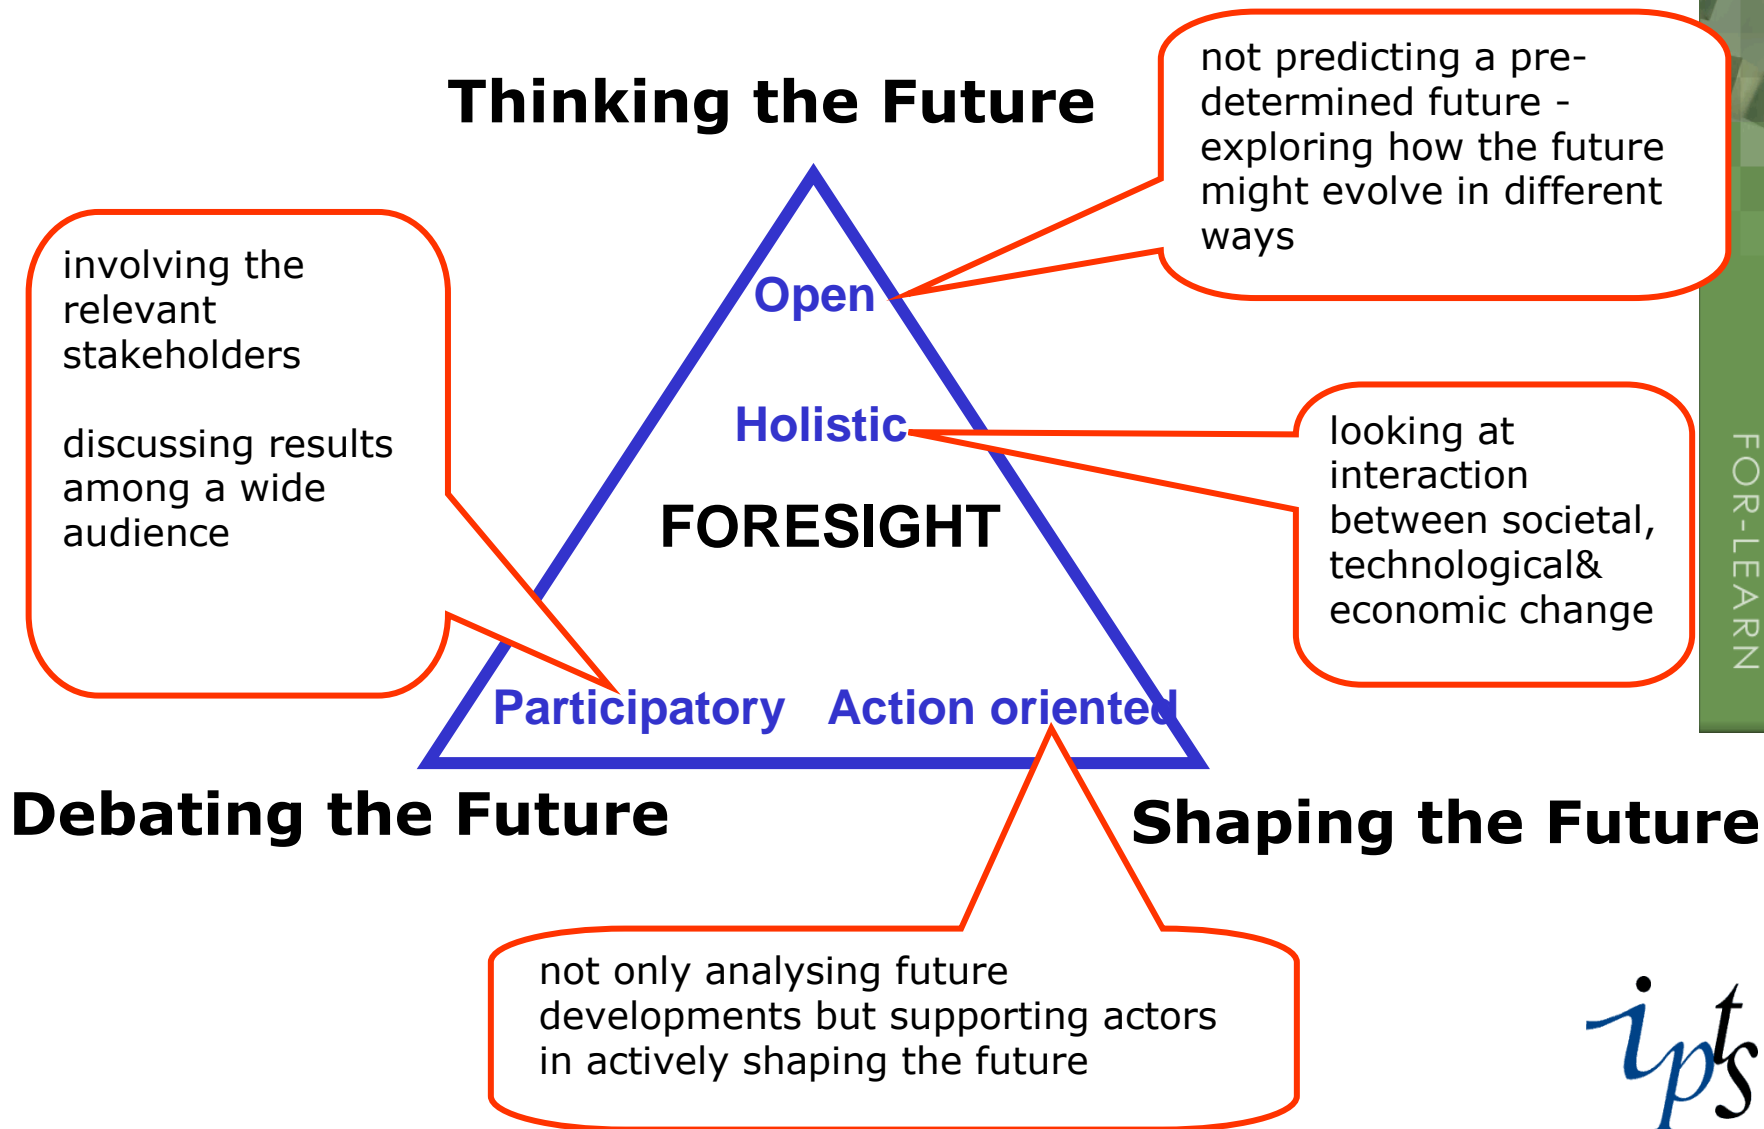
Thinking the Future

not predicting a predetermined future - exploring how the future might evolve in different ways

involving the relevant stakeholders

discussing results among a wide audience

Open

Holistic

FORESIGHT

looking at interaction between societal, technological& economic change

FOR-LEARN

Participatory

Action oriented

Debating the Future

Shaping the Future

not only analysing future developments but supporting actors in actively shaping the future

ipts